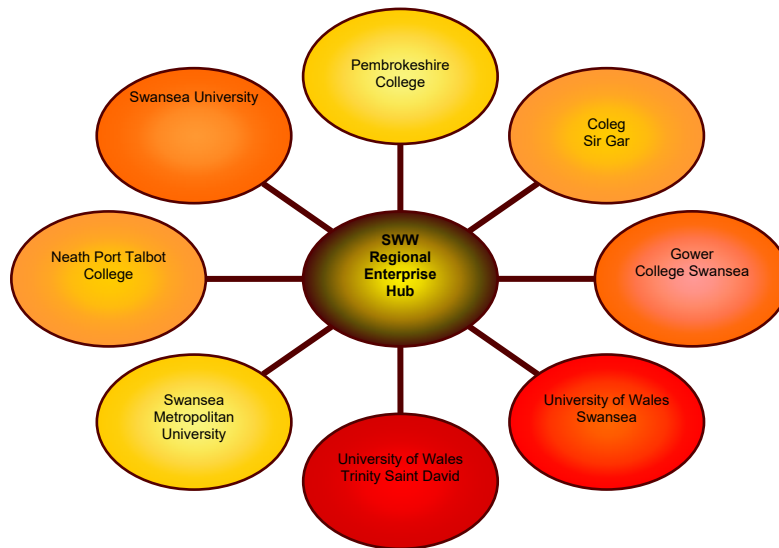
Pembrokeshire College

Swansea University

Coleg Sir Gar

SWW Regional Enterprise Hub

Neath Port Talbot College

Gower College Swansea

Swansea Metropolitan University

University of Wales Swansea

University of Wales Trinity Saint David